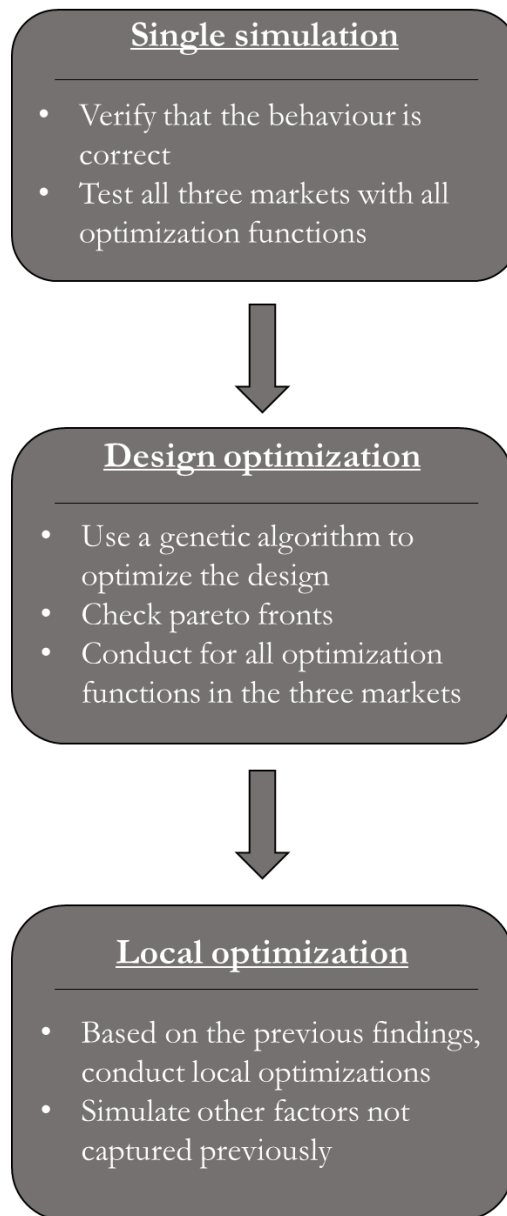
Single simulation

- Verify that the behaviour is correct
- Test all three markets with all optimization functions

Design optimization

- Use a genetic algorithm to optimize the design
- Check pareto fronts
- Conduct for all optimization functions in the three markets

Local optimization

- Based on the previous findings, conduct local optimizations
- Simulate other factors not captured previously